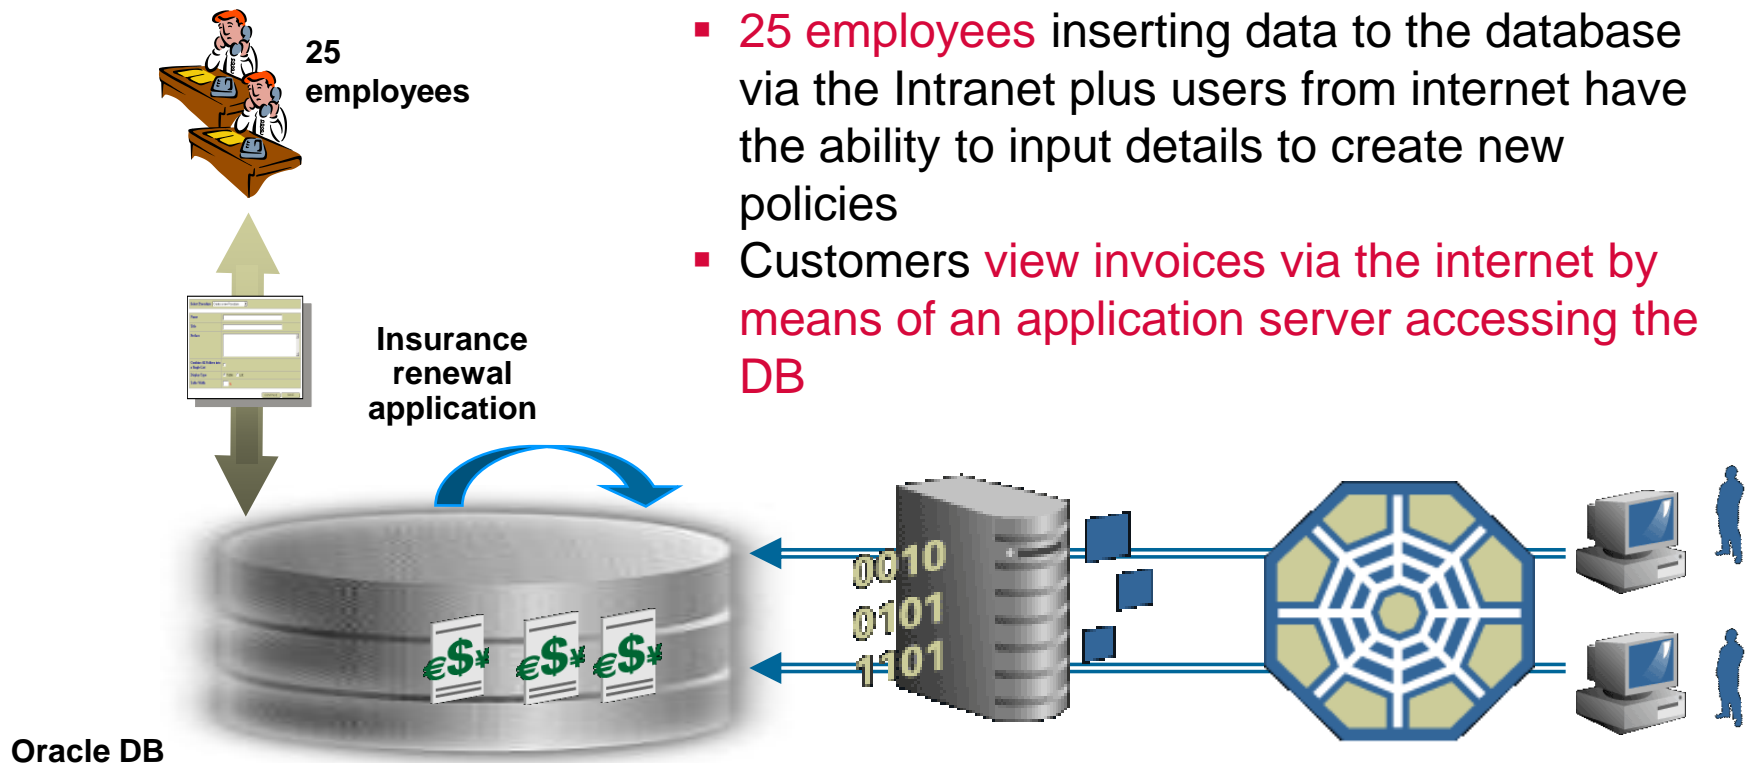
25 employees

Insurance renewal application

Oracle DB

€$¥ €$¥ €$¥

0010
0101
1101

▪ 25 employees inserting data to the database via the Intranet plus users from internet have the ability to input details to create new policies

▪ Customers view invoices via the internet by means of an application server accessing the DB